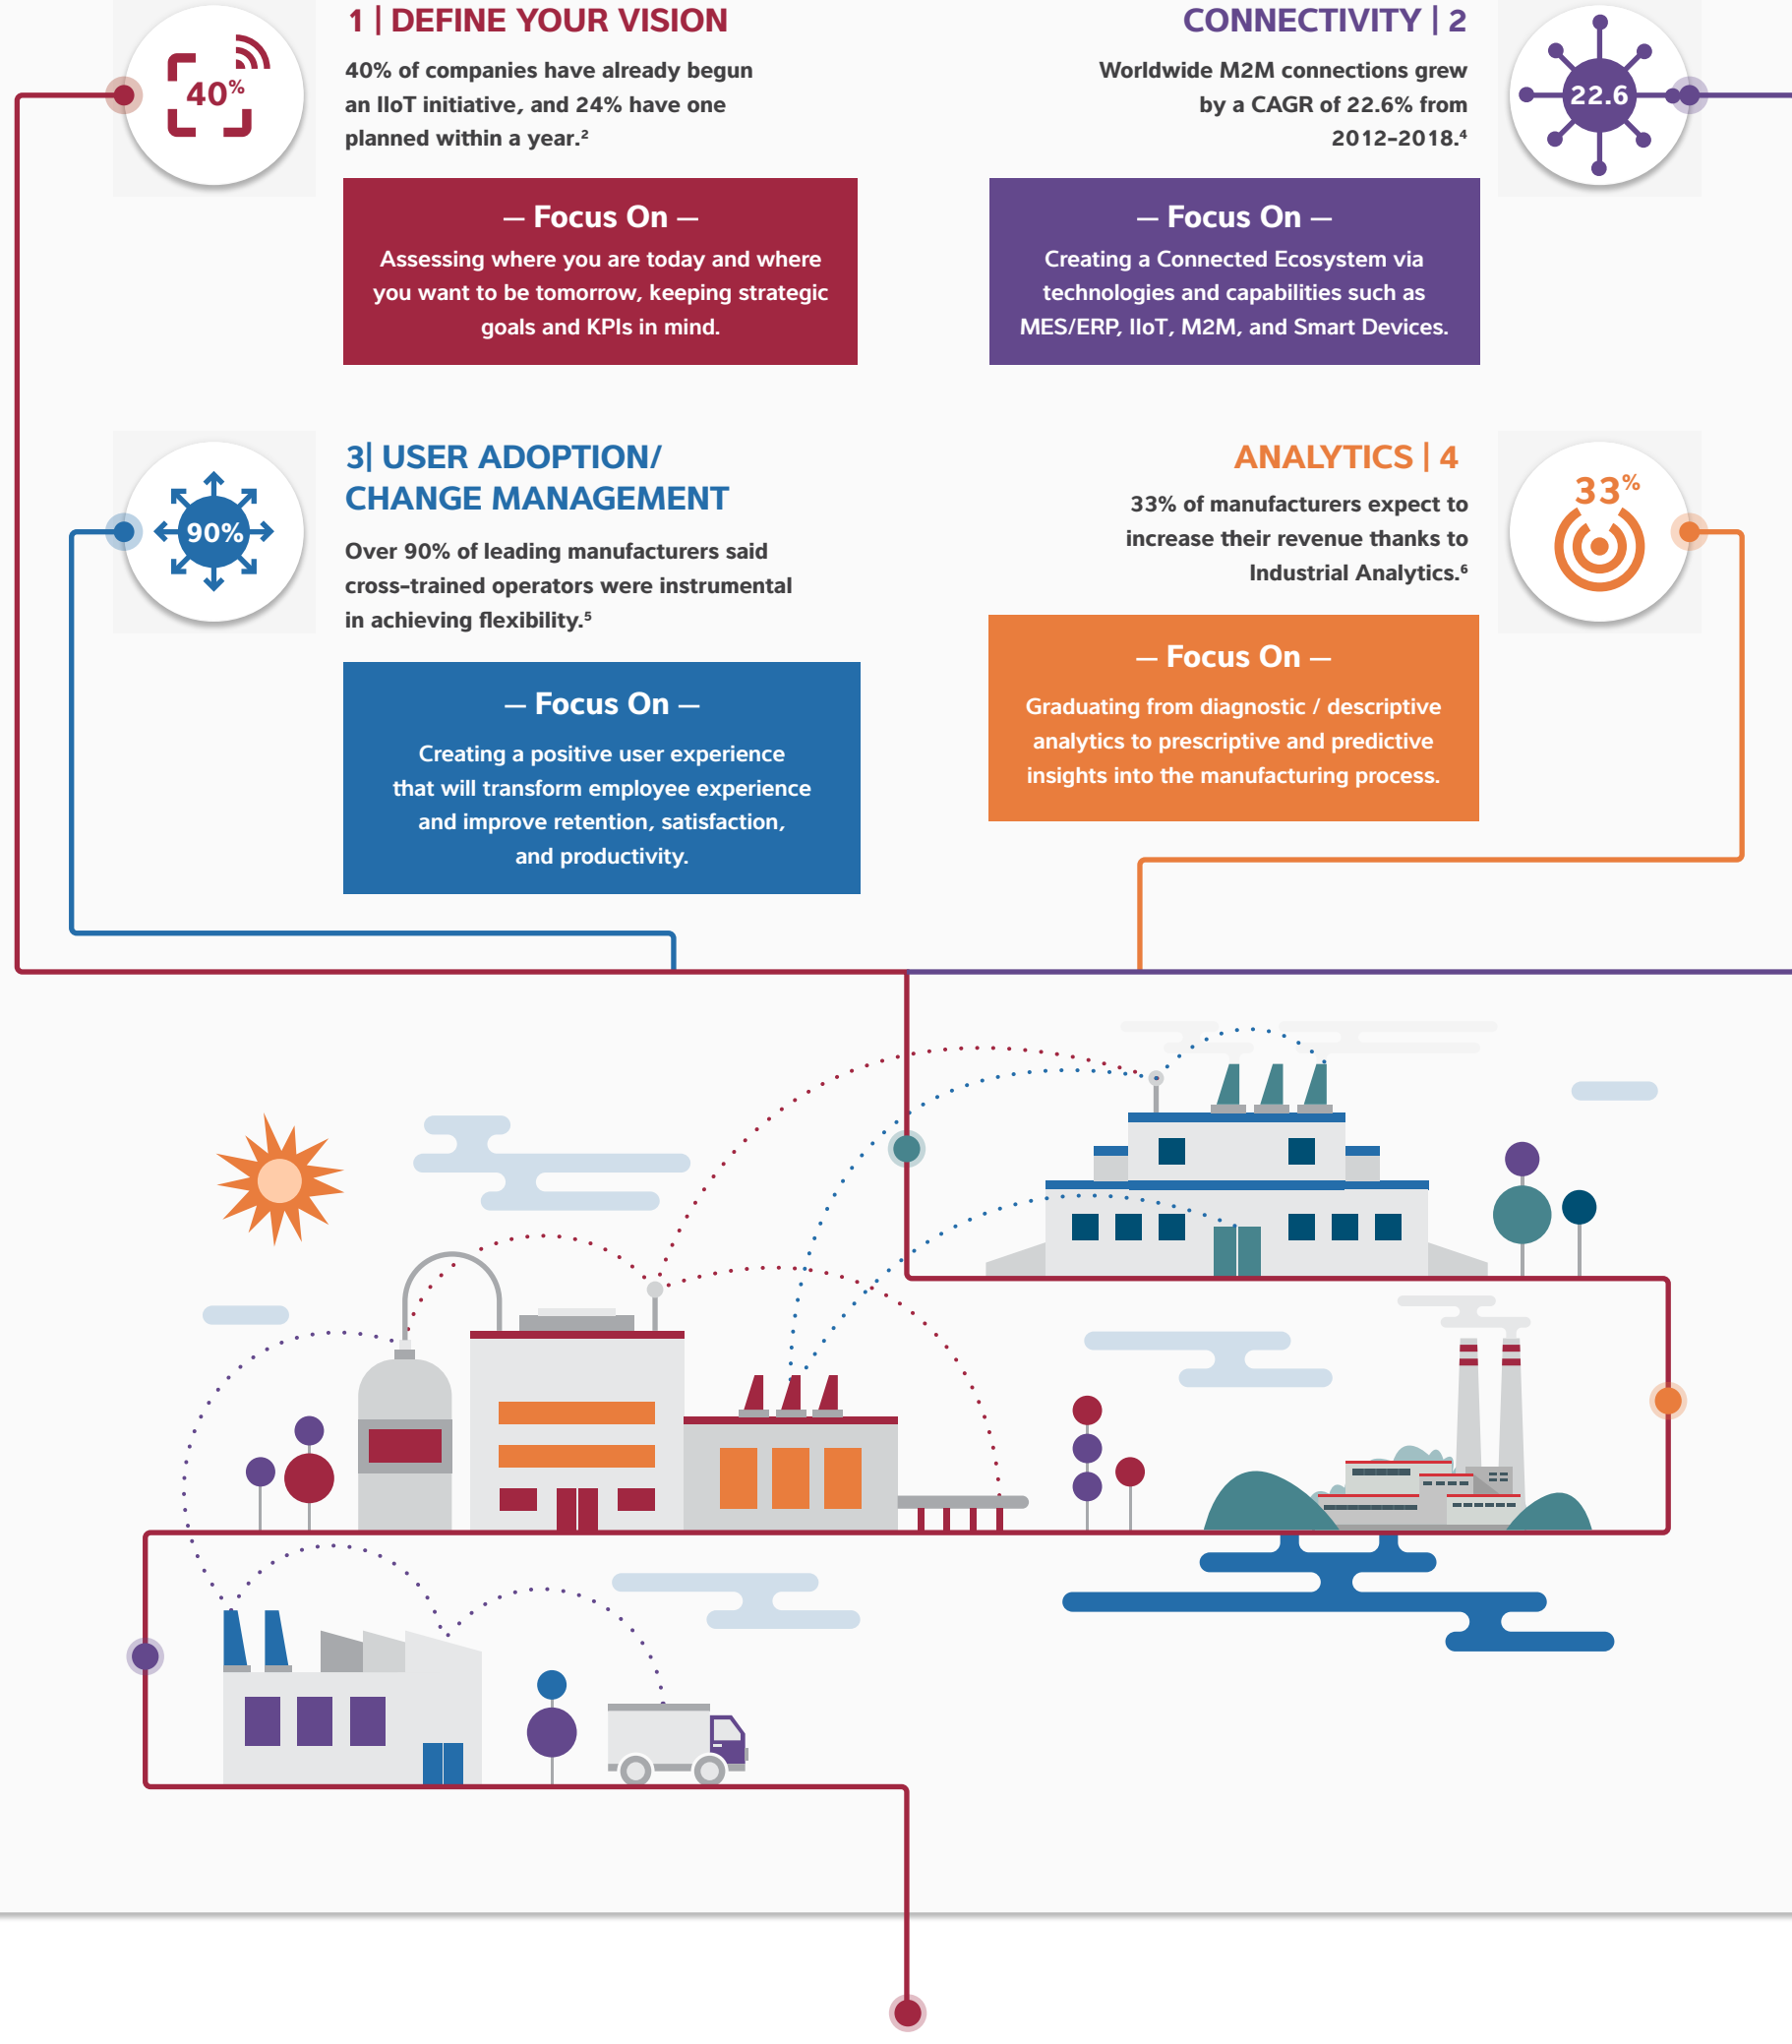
40%

1 | DEFINE YOUR VISION

40% of companies have already begun an IIoT initiative, and 24% have one planned within a year.²

— Focus On —

Assessing where you are today and where you want to be tomorrow, keeping strategic goals and KPIs in mind.

CONNECTIVITY | 2

Worldwide M2M connections grew by a CAGR of 22.6% from 2012-2018.⁴

22.6

— Focus On —

Creating a Connected Ecosystem via technologies and capabilities such as MES/ERP, IIoT, M2M, and Smart Devices.

90%

3| USER ADOPTION/ CHANGE MANAGEMENT

Over 90% of leading manufacturers said cross-trained operators were instrumental in achieving flexibility.⁵

— Focus On —

Creating a positive user experience that will transform employee experience and improve retention, satisfaction, and productivity.

ANALYTICS | 4

33% of manufacturers expect to increase their revenue thanks to Industrial Analytics.⁶

33%

— Focus On —

Graduating from diagnostic / descriptive analytics to prescriptive and predictive insights into the manufacturing process.